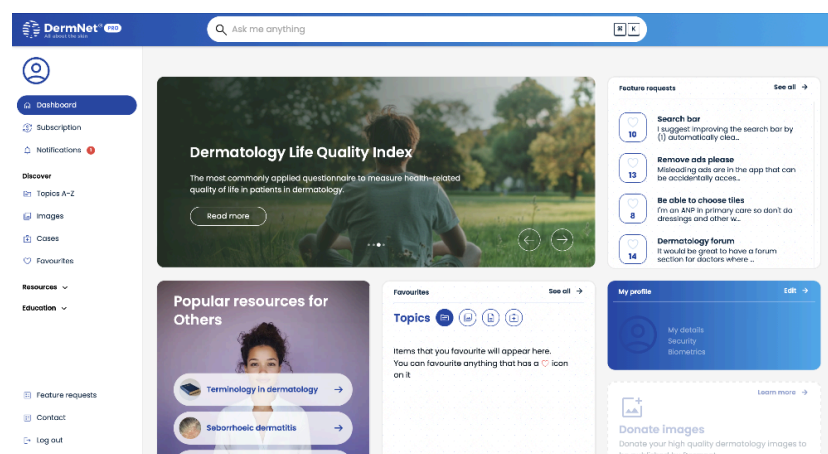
DermNet® PRO
All about the skin

Ask me anything

⌘ K

Dashboard
Subscription
Notifications 1

Discover
Topics A–Z
Images
Cases
Favourites

Resources
Education

Feature requests
Contact
Log out

Dermatology Life Quality Index

The most commonly applied questionnaire to measure health-related quality of life in patients in dermatology.

Read more

Feature requests
See all

10
Search bar
I suggest improving the search bar by (1) automatically cled...

13
Remove ads please
Misleading ads are in the app that can be accidentally acces...

8
Be able to choose tiles
I'm an ANP in primary care so don't do dressings and other...

14
Dermatology forum
It would be great to have a forum section for doctors where ...

Popular resources for Others

Terminology in dermatology
Seborrhoeic dermatitis

Favourites
See all

Topics

Items that your favourite will appear here. You can favourite anything that has a ♡ icon on it

My profile
Edit

My details
Security
Biometrics

Learn more

Donate images
Donate your high quality dermatology images to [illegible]